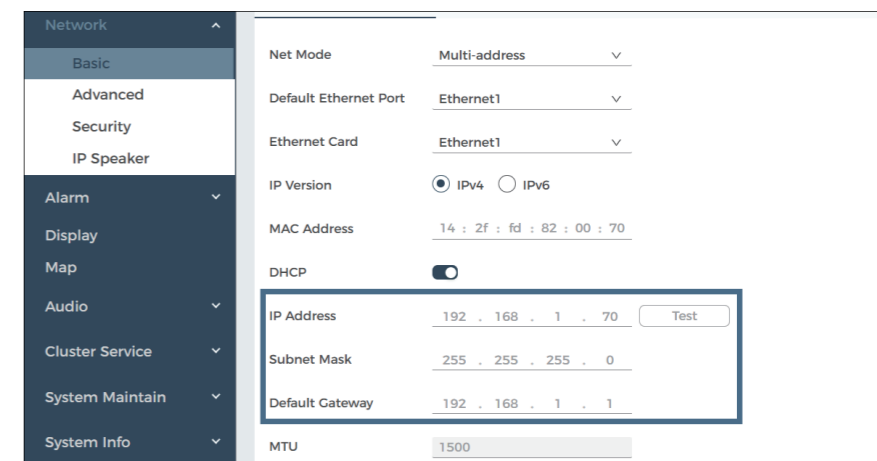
Network
Basic
Advanced
Security
IP Speaker
Alarm
Display
Map
Audio
Cluster Service
System Maintain
System Info

Net Mode Multi-address
Default Ethernet Port Ethernet1
Ethernet Card Ethernet1
IP Version IPv4 IPv6
MAC Address 14 : 2f : fd : 82 : 00 : 70
DHCP
IP Address 192 . 168 . 1 . 70 Test
Subnet Mask 255 . 255 . 255 . 0
Default Gateway 192 . 168 . 1 . 1
MTU 1500